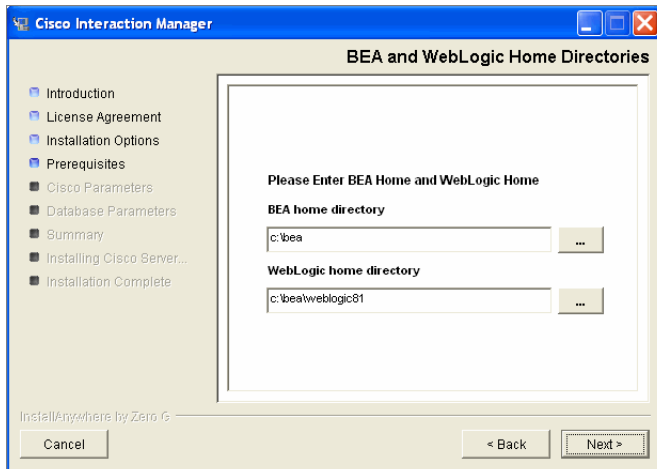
Cisco Interaction Manager

BEA and WebLogic Home Directories

Introduction
License Agreement
Installation Options
Prerequisites
Cisco Parameters
Database Parameters
Summary
Installing Cisco Server...
Installation Complete

Please Enter BEA Home and WebLogic Home

BEA home directory

c:\bea

...

WebLogic home directory

c:\bea\weblogic81

...

InstallAnywhere by Zero G

Cancel

< Back

Next >